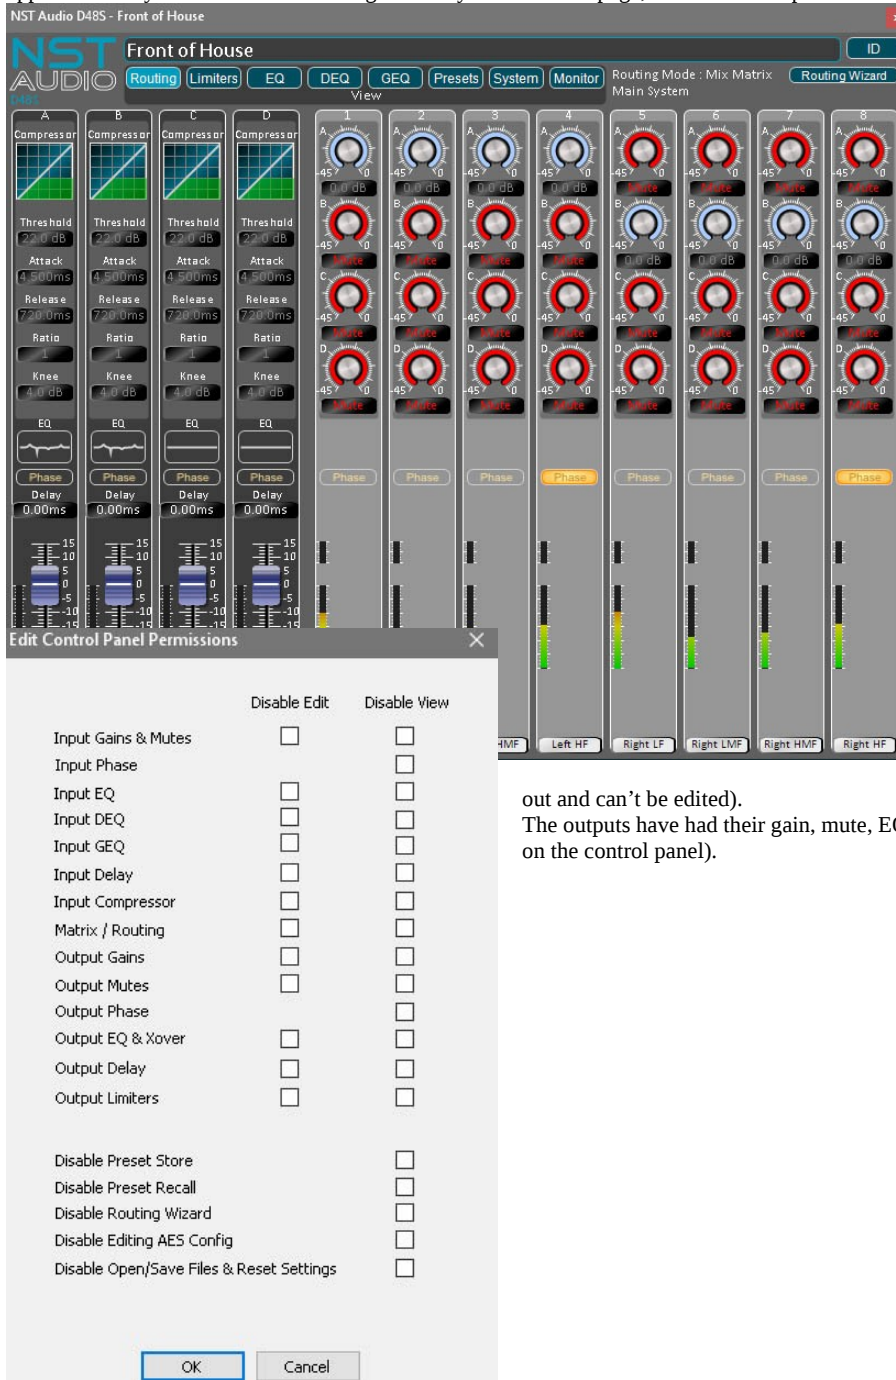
NST Audio D48S - Front of House

NST AUDIO

Front of House

ID

Routing Limiters EQ DEQ GEQ Presets System Monitor

View

Routing Mode : Mix Matrix
Main System

Routing Wizard

A B C D

Compressor Compressor Compressor Compressor

Threshold 22.0 dB Threshold 22.0 dB Threshold 22.0 dB Threshold 22.0 dB

Attack 4.500ms Attack 4.500ms Attack 4.500ms Attack 4.500ms

Release 720.0ms Release 720.0ms Release 720.0ms Release 720.0ms

Ratio 1 Ratio 1 Ratio 1 Ratio 1

Knee 4.0 dB Knee 4.0 dB Knee 4.0 dB Knee 4.0 dB

EQ EQ EQ EQ

Phase Phase Phase Phase

Delay 0.00ms Delay 0.00ms Delay 0.00ms Delay 0.00ms

1 2 3 4 5 6 7 8

0.0 dB 0.0 dB 0.0 dB 0.0 dB Mute Mute Mute Mute

Mute Mute Mute Mute 0.0 dB 0.0 dB 0.0 dB 0.0 dB

Mute Mute Mute Mute Mute Mute Mute Mute

Mute Mute Mute Mute Mute Mute Mute Mute

Phase Phase Phase Phase Phase Phase Phase Phase

HMF Left HF Right LF Right LMF Right HMF Right HF

Edit Control Panel Permissions

Disable Edit Disable View

Input Gains & Mutes
Input Phase
Input EQ
Input DEQ
Input GEQ
Input Delay
Input Compressor
Matrix / Routing
Output Gains
Output Mutes
Output Phase
Output EQ & Xover
Output Delay
Output Limiters

Disable Preset Store
Disable Preset Recall
Disable Routing Wizard
Disable Editing AES Config
Disable Open/Save Files & Reset Settings

OK Cancel

out and can’t be edited).
The outputs have had their gain, mute, E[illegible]
on the control panel).